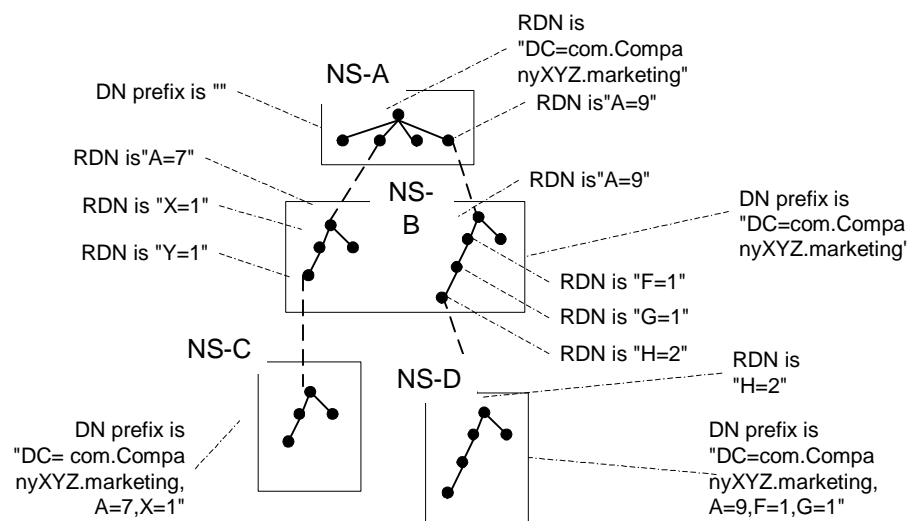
RDN is "DC=com.CompanyXYZ.marketing"

NS-A

DN prefix is ""

RDN is"A=9"

RDN is"A=7"

RDN is"A=9"

NS-B

RDN is "X=1"

DN prefix is "DC=com.CompanyXYZ.marketing'

RDN is "Y=1"

RDN is "F=1"

RDN is "G=1"

NS-C

RDN is "H=2"

RDN is "H=2"

NS-D

DN prefix is "DC= com.CompanyXYZ.marketing, A=7,X=1"

DN prefix is "DC=com.CompanyXYZ.marketing, A=9,F=1,G=1"